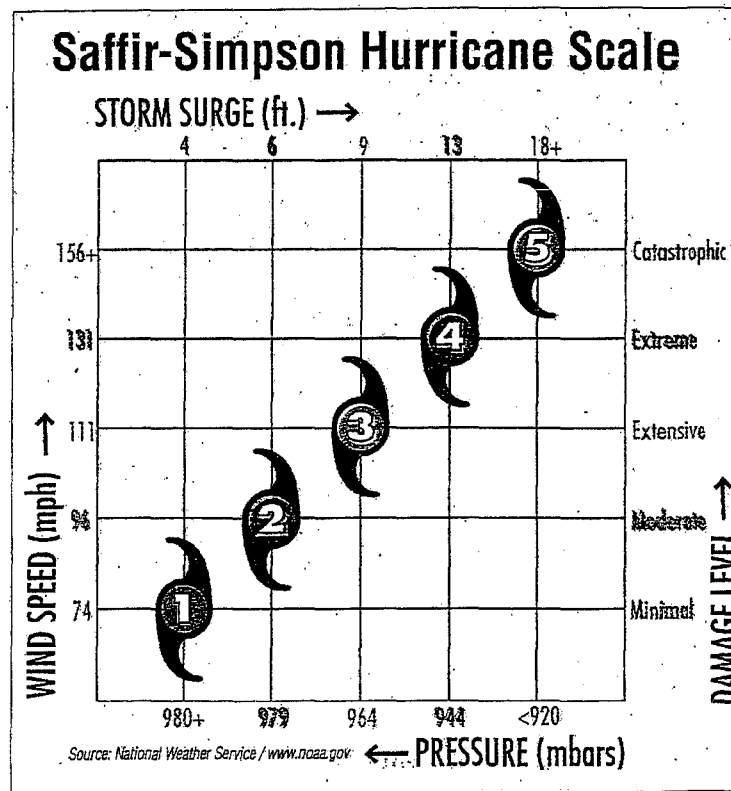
Saffir-Simpson Hurricane Scale

STORM SURGE (ft.) →

4
6
9
13
18+

156+
131
111
96
74

WIND SPEED (mph) ↑

5
4
3
2
1

Catastrophic
Extreme
Extensive
Moderate
Minimal

DAMAGE LEVEL ↑

980+
979
964
944
<920

Source: National Weather Service / www.noaa.gov

← PRESSURE (mbars)